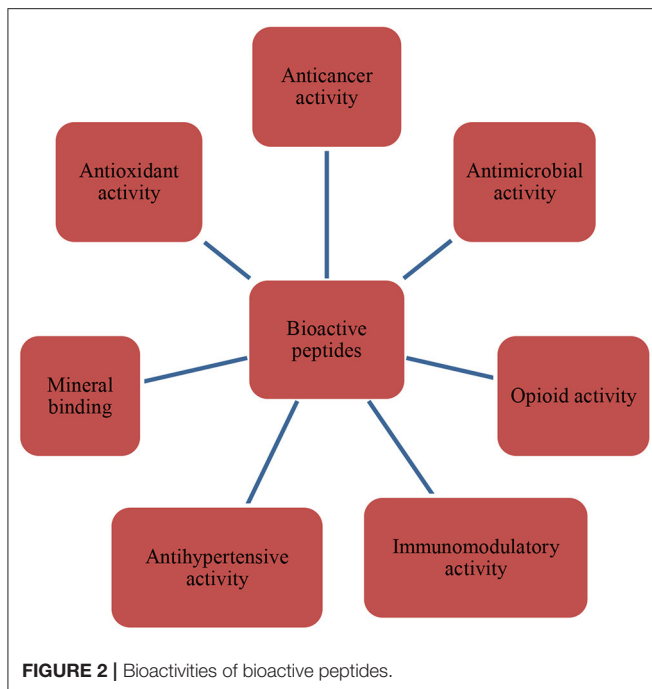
Anticancer activity

Antioxidant activity

Antimicrobial activity

Bioactive peptides

Mineral binding

Opioid activity

Antihypertensive activity

Immunomodulatory activity

FIGURE 2 | Bioactivities of bioactive peptides.